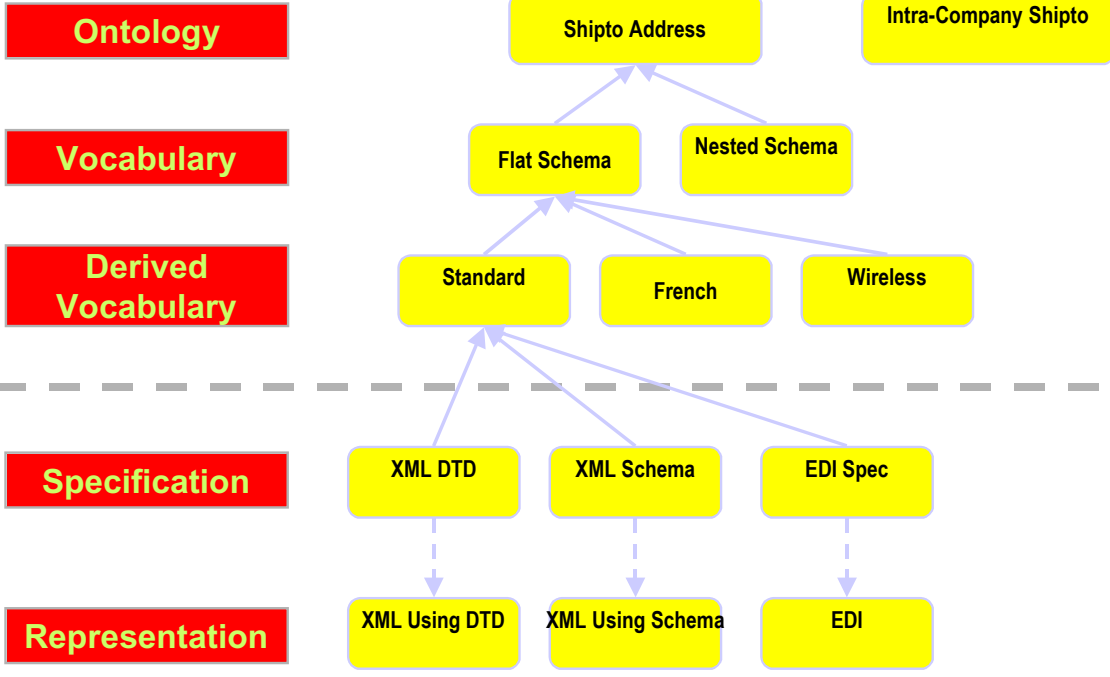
Ontology

Shipto Address

Intra-Company Shipto

Vocabulary

Flat Schema

Nested Schema

Derived Vocabulary

Standard

French

Wireless

Specification

XML DTD

XML Schema

EDI Spec

Representation

XML Using DTD

XML Using Schema

EDI